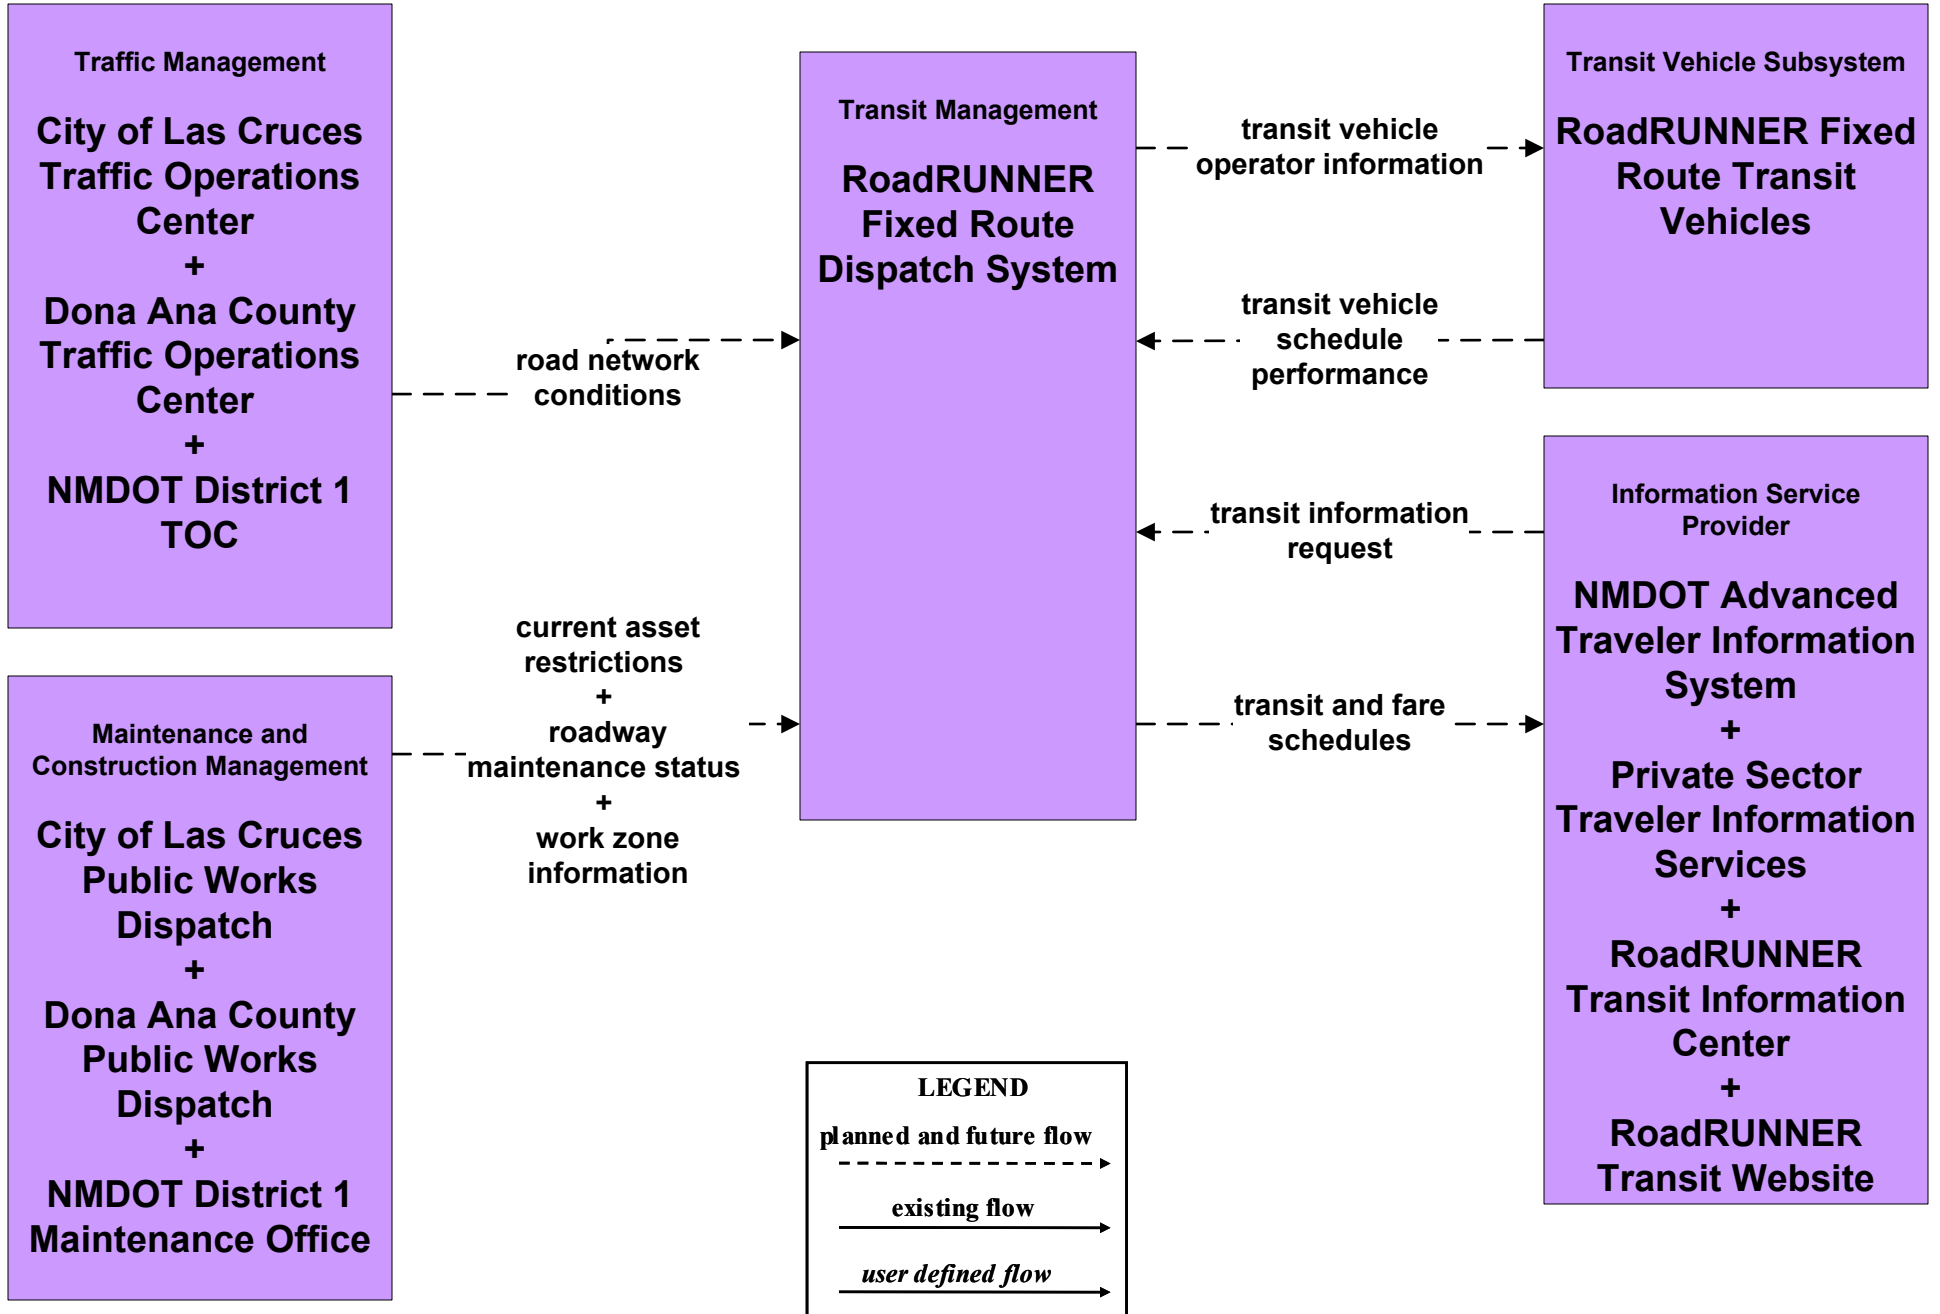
Traffic Management

City of Las Cruces Traffic Operations Center
+
Dona Ana County Traffic Operations Center
+
NMDOT District 1 TOC

Maintenance and Construction Management

City of Las Cruces Public Works Dispatch
+
Dona Ana County Public Works Dispatch
+
NMDOT District 1 Maintenance Office

road network conditions

current asset restrictions
+
roadway maintenance status
+
work zone information

Transit Management

RoadRUNNER Fixed Route Dispatch System

transit vehicle operator information

transit vehicle schedule performance

transit information request

transit and fare schedules

Transit Vehicle Subsystem

RoadRUNNER Fixed Route Transit Vehicles

Information Service Provider

NMDOT Advanced Traveler Information System
+
Private Sector Traveler Information Services
+
RoadRUNNER Transit Information Center
+
RoadRUNNER Transit Website

LEGEND
planned and future flow
existing flow
user defined flow